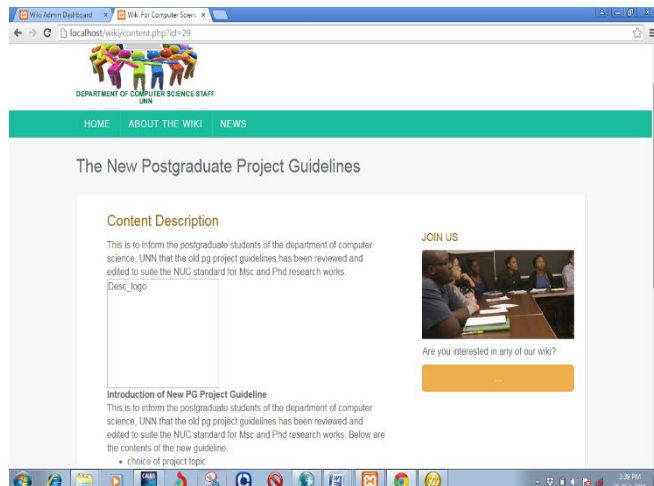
Wiki Admin Dashboard ×
Wiki For Computer Scienc ×

localhost/wiki/content.php?id=29

DEPARTMENT OF COMPUTER SCIENCE STAFF
UNN

HOME ABOUT THE WIKI NEWS

The New Postgraduate Project Guidelines

Content Description

This is to inform the postgraduate students of the department of computer science, UNN that the old pg project guidelines has been reviewed and edited to suite the NUC standard for Msc and Phd research works.

Desc_logo

Introduction of New PG Project Guideline

This is to inform the postgraduate students of the department of computer science, UNN that the old pg project guidelines has been reviewed and edited to suite the NUC standard for Msc and Phd research works. Below are the contents of the new guideline.

- choice of project topic

JOIN US

Are you interested in any of our wiki?

...

3:39 PM